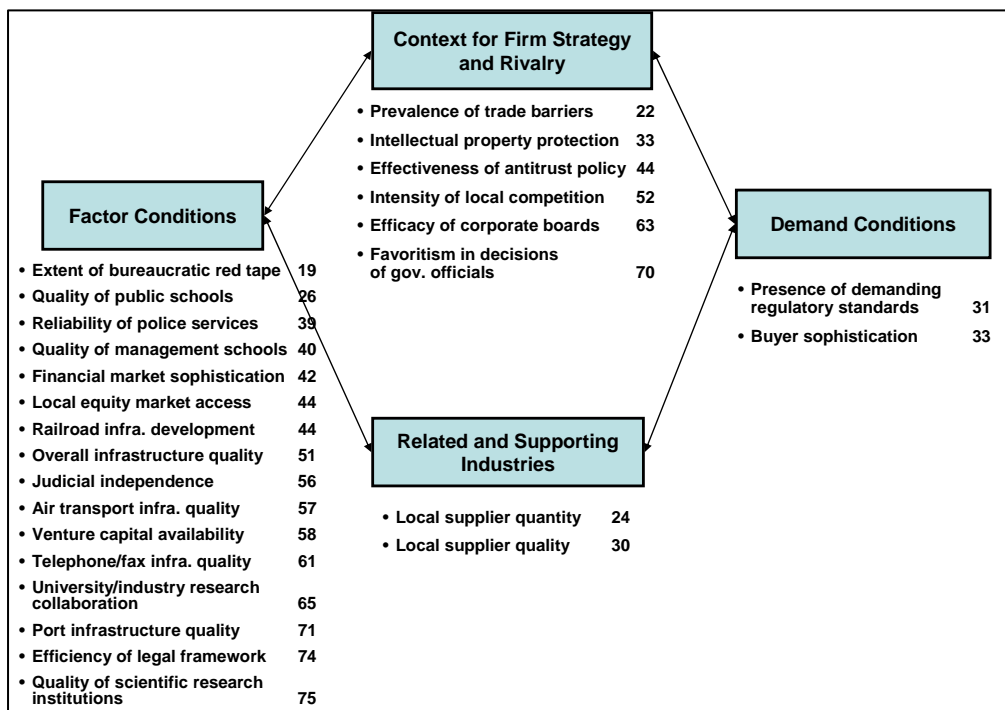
Context for Firm Strategy and Rivalry

• Prevalence of trade barriers 22
• Intellectual property protection 33
• Effectiveness of antitrust policy 44
• Intensity of local competition 52
• Efficacy of corporate boards 63
• Favoritism in decisions of gov. officials 70

Factor Conditions

• Extent of bureaucratic red tape 19
• Quality of public schools 26
• Reliability of police services 39
• Quality of management schools 40
• Financial market sophistication 42
• Local equity market access 44
• Railroad infra. development 44
• Overall infrastructure quality 51
• Judicial independence 56
• Air transport infra. quality 57
• Venture capital availability 58
• Telephone/fax infra. quality 61
• University/industry research collaboration 65
• Port infrastructure quality 71
• Efficiency of legal framework 74
• Quality of scientific research institutions 75

Demand Conditions

• Presence of demanding regulatory standards 31
• Buyer sophistication 33

Related and Supporting Industries

• Local supplier quantity 24
• Local supplier quality 30